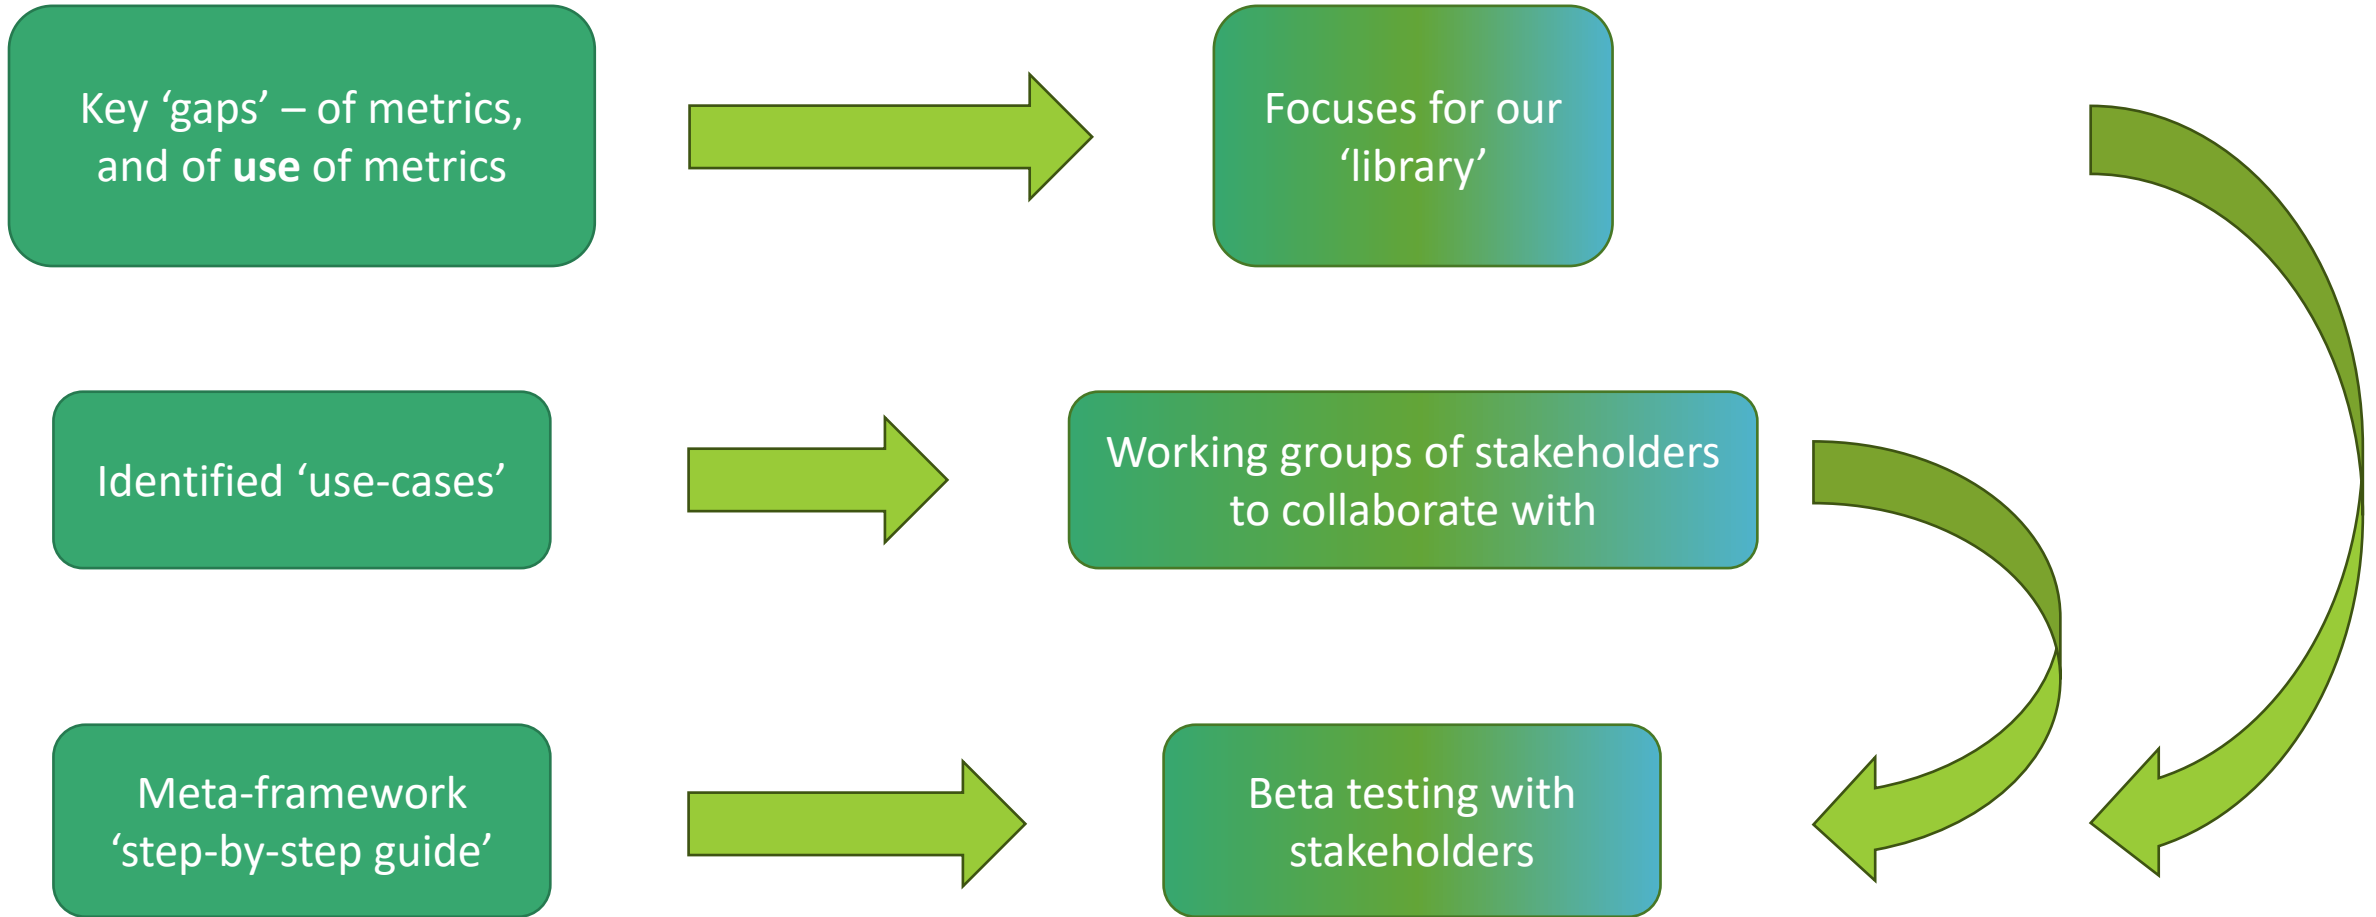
Key ‘gaps’ – of metrics, and of **use** of metrics

Focuses for our ‘library’

Identified ‘use-cases’

Working groups of stakeholders to collaborate with

Meta-framework ‘step-by-step guide’

Beta testing with stakeholders